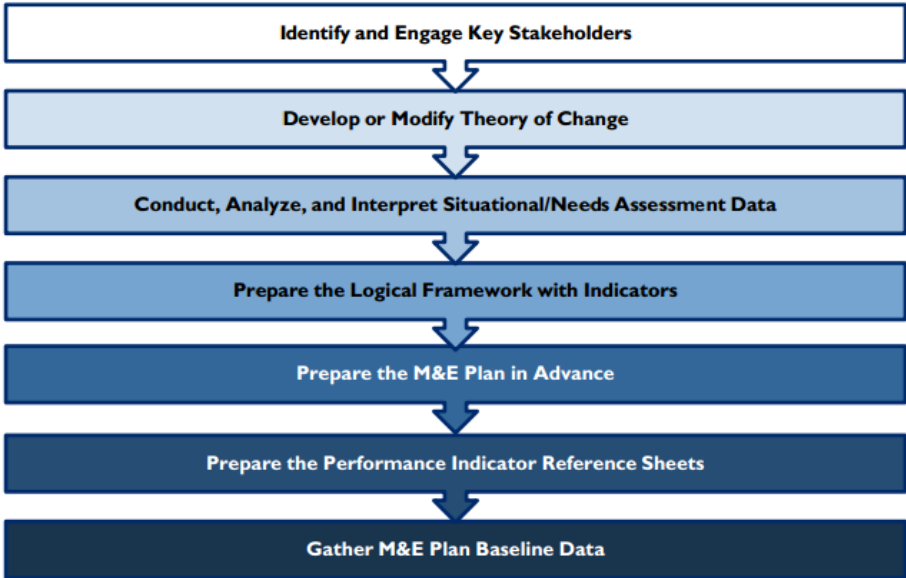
Identify and Engage Key Stakeholders

Develop or Modify Theory of Change

Conduct, Analyze, and Interpret Situational/Needs Assessment Data

Prepare the Logical Framework with Indicators

Prepare the M&E Plan in Advance

Prepare the Performance Indicator Reference Sheets

Gather M&E Plan Baseline Data